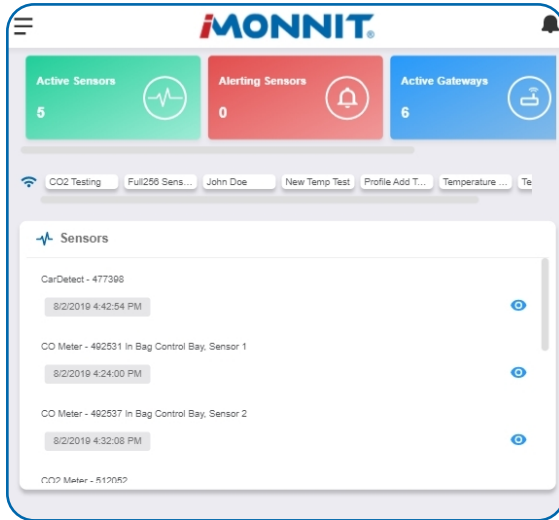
iMONNIT.

Active Sensors
5

Alerting Sensors
0

Active Gateways
6

CO2 Testing | Full256 Sens... | John Doe | New Temp Test | Profile Add T... | Temperature ... | Te

Sensors

CarDetect - 477398
8/2/2019 4:42:54 PM

CO Meter - 492531 In Bag Control Bay, Sensor 1
8/2/2019 4:24:00 PM

CO Meter - 492537 In Bag Control Bay, Sensor 2
8/2/2019 4:32:08 PM

CO2 Meter - 512052